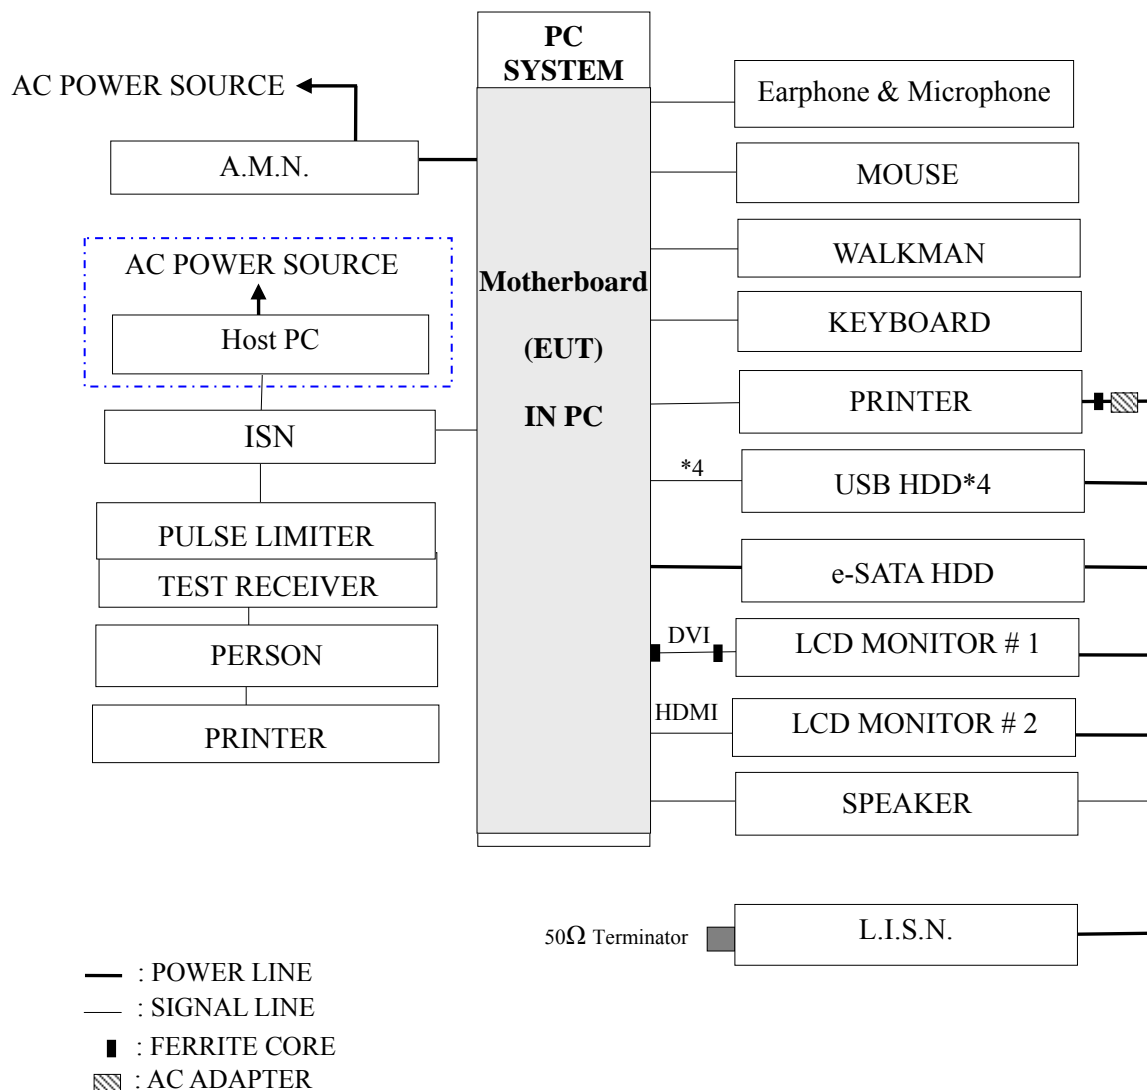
PC SYSTEM

AC POWER SOURCE

A.M.N.

AC POWER SOURCE

Host PC

ISN

PULSE LIMITER

TEST RECEIVER

PERSON

PRINTER

Motherboard

(EUT)

IN PC

Earphone & Microphone

MOUSE

WALKMAN

KEYBOARD

PRINTER

*4

USB HDD*4

e-SATA HDD

DVI

LCD MONITOR # 1

HDMI

LCD MONITOR # 2

SPEAKER

50Ω Terminator

L.I.S.N.

: POWER LINE

: SIGNAL LINE

: FERRITE CORE

: AC ADAPTER